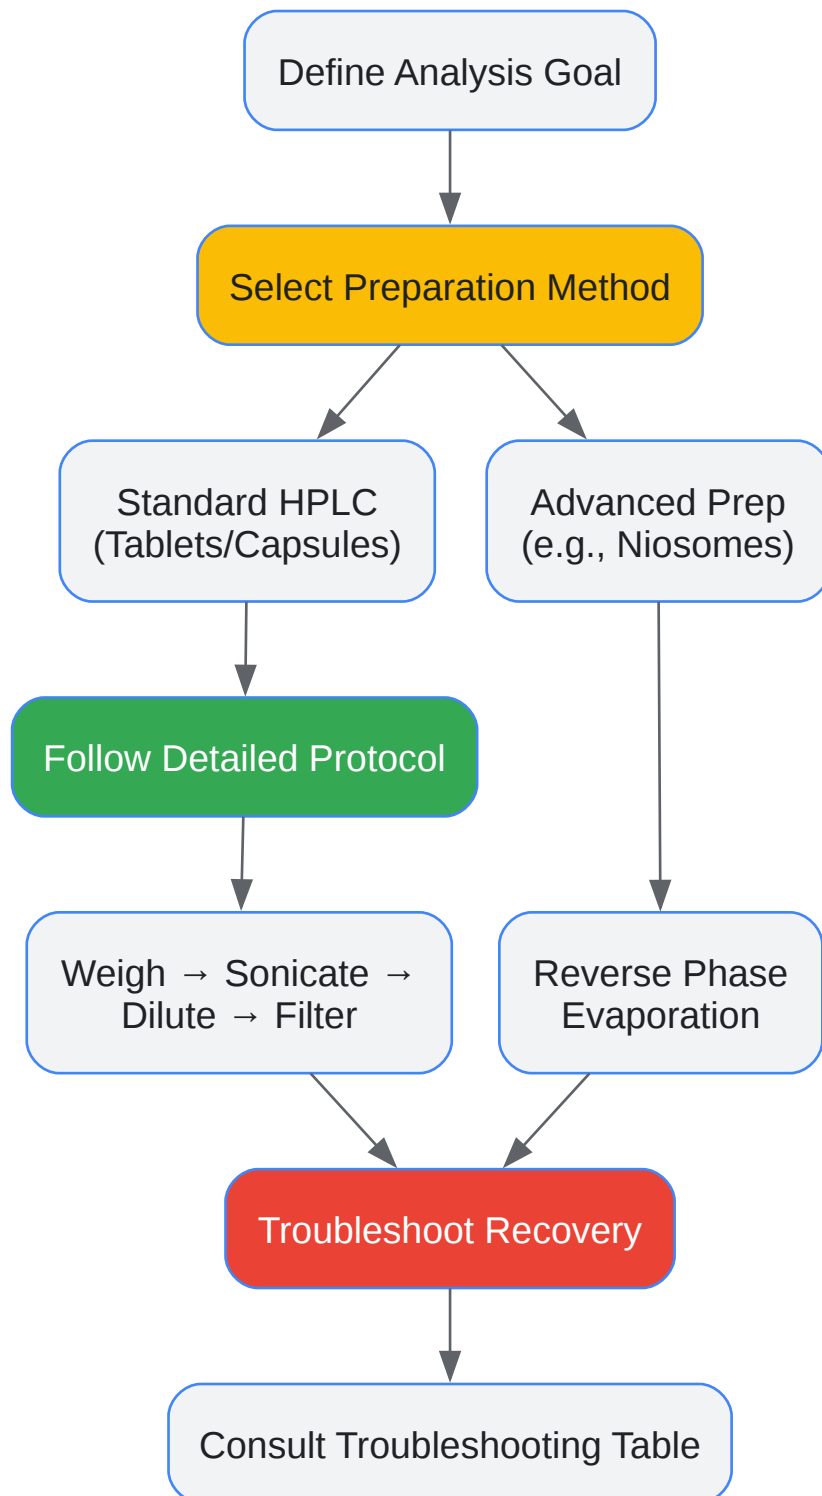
Define Analysis Goal

Select Preparation Method

Standard HPLC (Tablets/Capsules)

Advanced Prep (e.g., Niosomes)

Follow Detailed Protocol

Weigh → Sonicate → Dilute → Filter

Reverse Phase Evaporation

Troubleshoot Recovery

Consult Troubleshooting Table